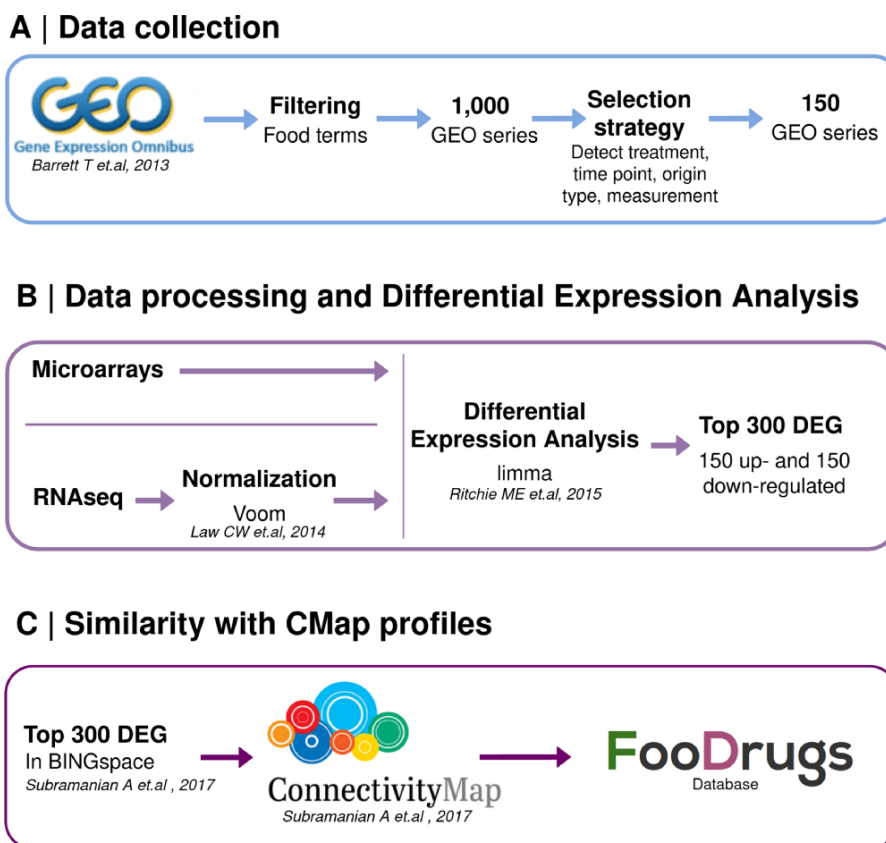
A | Data collection

GEO
Gene Expression Omnibus
Barrett T et.al, 2013

Filtering
Food terms

1,000
GEO series

Selection strategy
Detect treatment, time point, origin type, measurement

150
GEO series

B | Data processing and Differential Expression Analysis

Microarrays

RNAseq

Normalization
Voom
Law CW et.al, 2014

Differential Expression Analysis
limma
Ritchie ME et.al, 2015

Top 300 DEG
150 up- and 150 down-regulated

C | Similarity with CMap profiles

Top 300 DEG
In BINGspace
Subramanian A et.al , 2017

ConnectivityMap
Subramanian A et.al , 2017

FooDrugs
Database